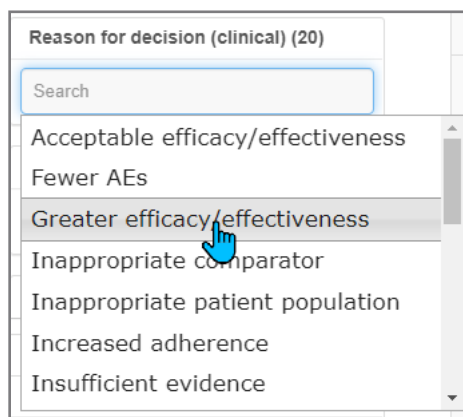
Reason for decision (clinical) (20)

Search

Acceptable efficacy/effectiveness
Fewer AEs
Greater efficacy/effectiveness
Inappropriate comparator
Inappropriate patient population
Increased adherence
Insufficient evidence